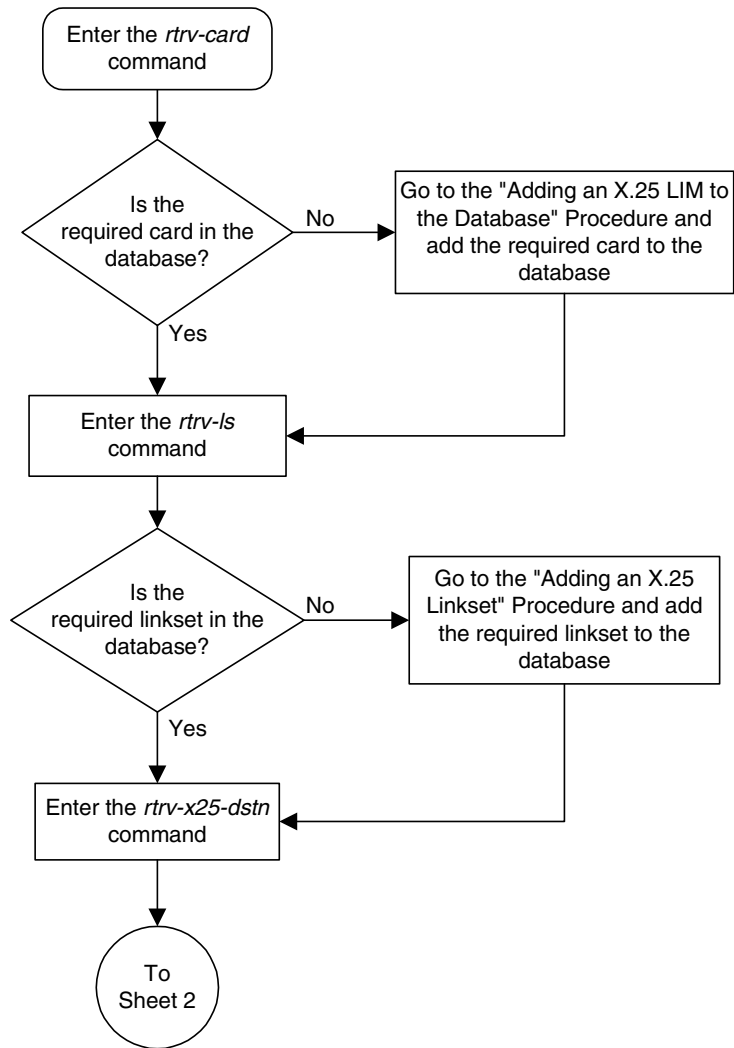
Enter the *rtrv-card* command

Is the required card in the database?

No

Go to the "Adding an X.25 LIM to the Database" Procedure and add the required card to the database

Yes

Enter the *rtrv-ls* command

Is the required linkset in the database?

No

Go to the "Adding an X.25 Linkset" Procedure and add the required linkset to the database

Yes

Enter the *rtrv-x25-dstn* command

To Sheet 2